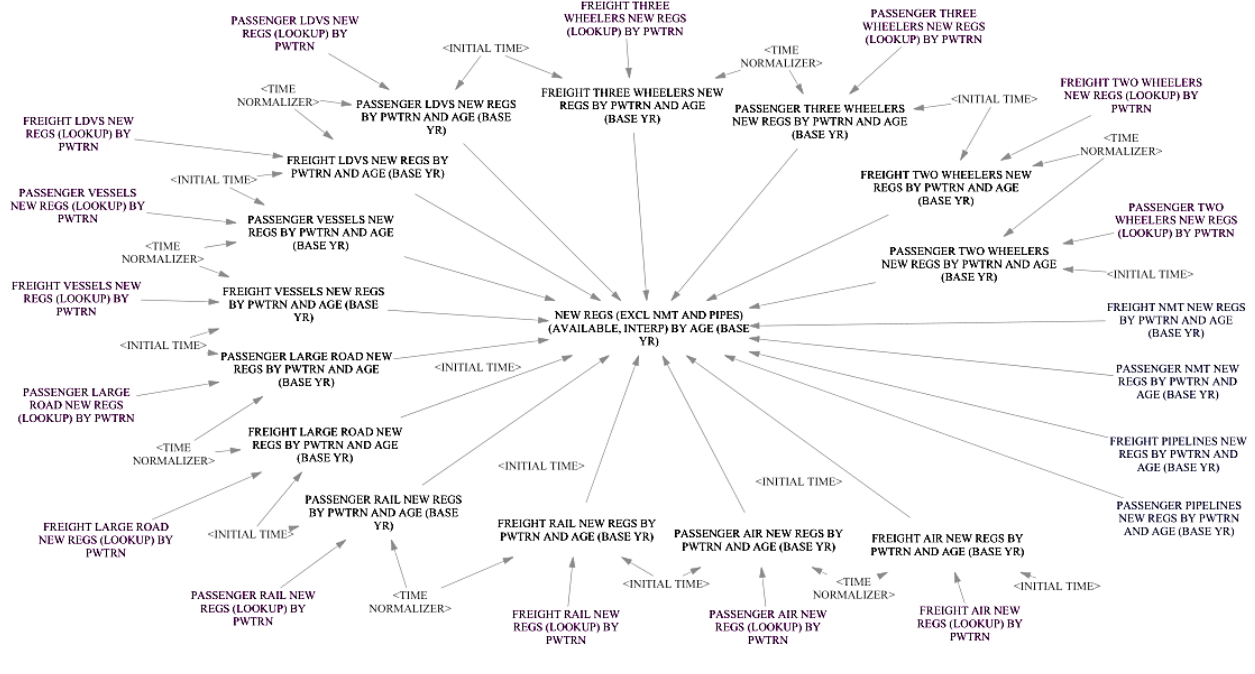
PASSENGER LDVS NEW REGS (LOOKUP) BY PWTRN

FREIGHT THREE WHEELERS NEW REGS (LOOKUP) BY PWTRN

PASSENGER THREE WHEELERS NEW REGS (LOOKUP) BY PWTRN

<INITIAL TIME>

<TIME NORMALIZER>

<TIME NORMALIZER>

PASSENGER LDVS NEW REGS BY PWTRN AND AGE (BASE YR)

FREIGHT THREE WHEELERS NEW REGS BY PWTRN AND AGE (BASE YR)

PASSENGER THREE WHEELERS NEW REGS BY PWTRN AND AGE (BASE YR)

<INITIAL TIME>

FREIGHT TWO WHEELERS NEW REGS (LOOKUP) BY PWTRN

FREIGHT LDVS NEW REGS (LOOKUP) BY PWTRN

<TIME NORMALIZER>

FREIGHT LDVS NEW REGS BY PWTRN AND AGE (BASE YR)

<INITIAL TIME>

FREIGHT TWO WHEELERS NEW REGS BY PWTRN AND AGE (BASE YR)

PASSENGER VESSELS NEW REGS (LOOKUP) BY PWTRN

PASSENGER VESSELS NEW REGS BY PWTRN AND AGE (BASE YR)

PASSENGER TWO WHEELERS NEW REGS (LOOKUP) BY PWTRN

<TIME NORMALIZER>

PASSENGER TWO WHEELERS NEW REGS BY PWTRN AND AGE (BASE YR)

<INITIAL TIME>

FREIGHT VESSELS NEW REGS (LOOKUP) BY PWTRN

FREIGHT VESSELS NEW REGS BY PWTRN AND AGE (BASE YR)

NEW REGS (EXCL NMT AND PIPES) (AVAILABLE, INTERP) BY AGE (BASE YR)

FREIGHT NMT NEW REGS BY PWTRN AND AGE (BASE YR)

<INITIAL TIME>

PASSENGER LARGE ROAD NEW REGS BY PWTRN AND AGE (BASE YR)

<INITIAL TIME>

PASSENGER NMT NEW REGS BY PWTRN AND AGE (BASE YR)

PASSENGER LARGE ROAD NEW REGS (LOOKUP) BY PWTRN

FREIGHT LARGE ROAD NEW REGS BY PWTRN AND AGE (BASE YR)

FREIGHT PIPELINES NEW REGS BY PWTRN AND AGE (BASE YR)

<TIME NORMALIZER>

<INITIAL TIME>

<INITIAL TIME>

PASSENGER PIPELINES NEW REGS BY PWTRN AND AGE (BASE YR)

PASSENGER RAIL NEW REGS BY PWTRN AND AGE (BASE YR)

FREIGHT LARGE ROAD NEW REGS (LOOKUP) BY PWTRN

<INITIAL TIME>

FREIGHT RAIL NEW REGS BY PWTRN AND AGE (BASE YR)

PASSENGER AIR NEW REGS BY PWTRN AND AGE (BASE YR)

FREIGHT AIR NEW REGS BY PWTRN AND AGE (BASE YR)

<INITIAL TIME>

<TIME NORMALIZER>

<INITIAL TIME>

PASSENGER RAIL NEW REGS (LOOKUP) BY PWTRN

<TIME NORMALIZER>

FREIGHT RAIL NEW REGS (LOOKUP) BY PWTRN

PASSENGER AIR NEW REGS (LOOKUP) BY PWTRN

FREIGHT AIR NEW REGS (LOOKUP) BY PWTRN